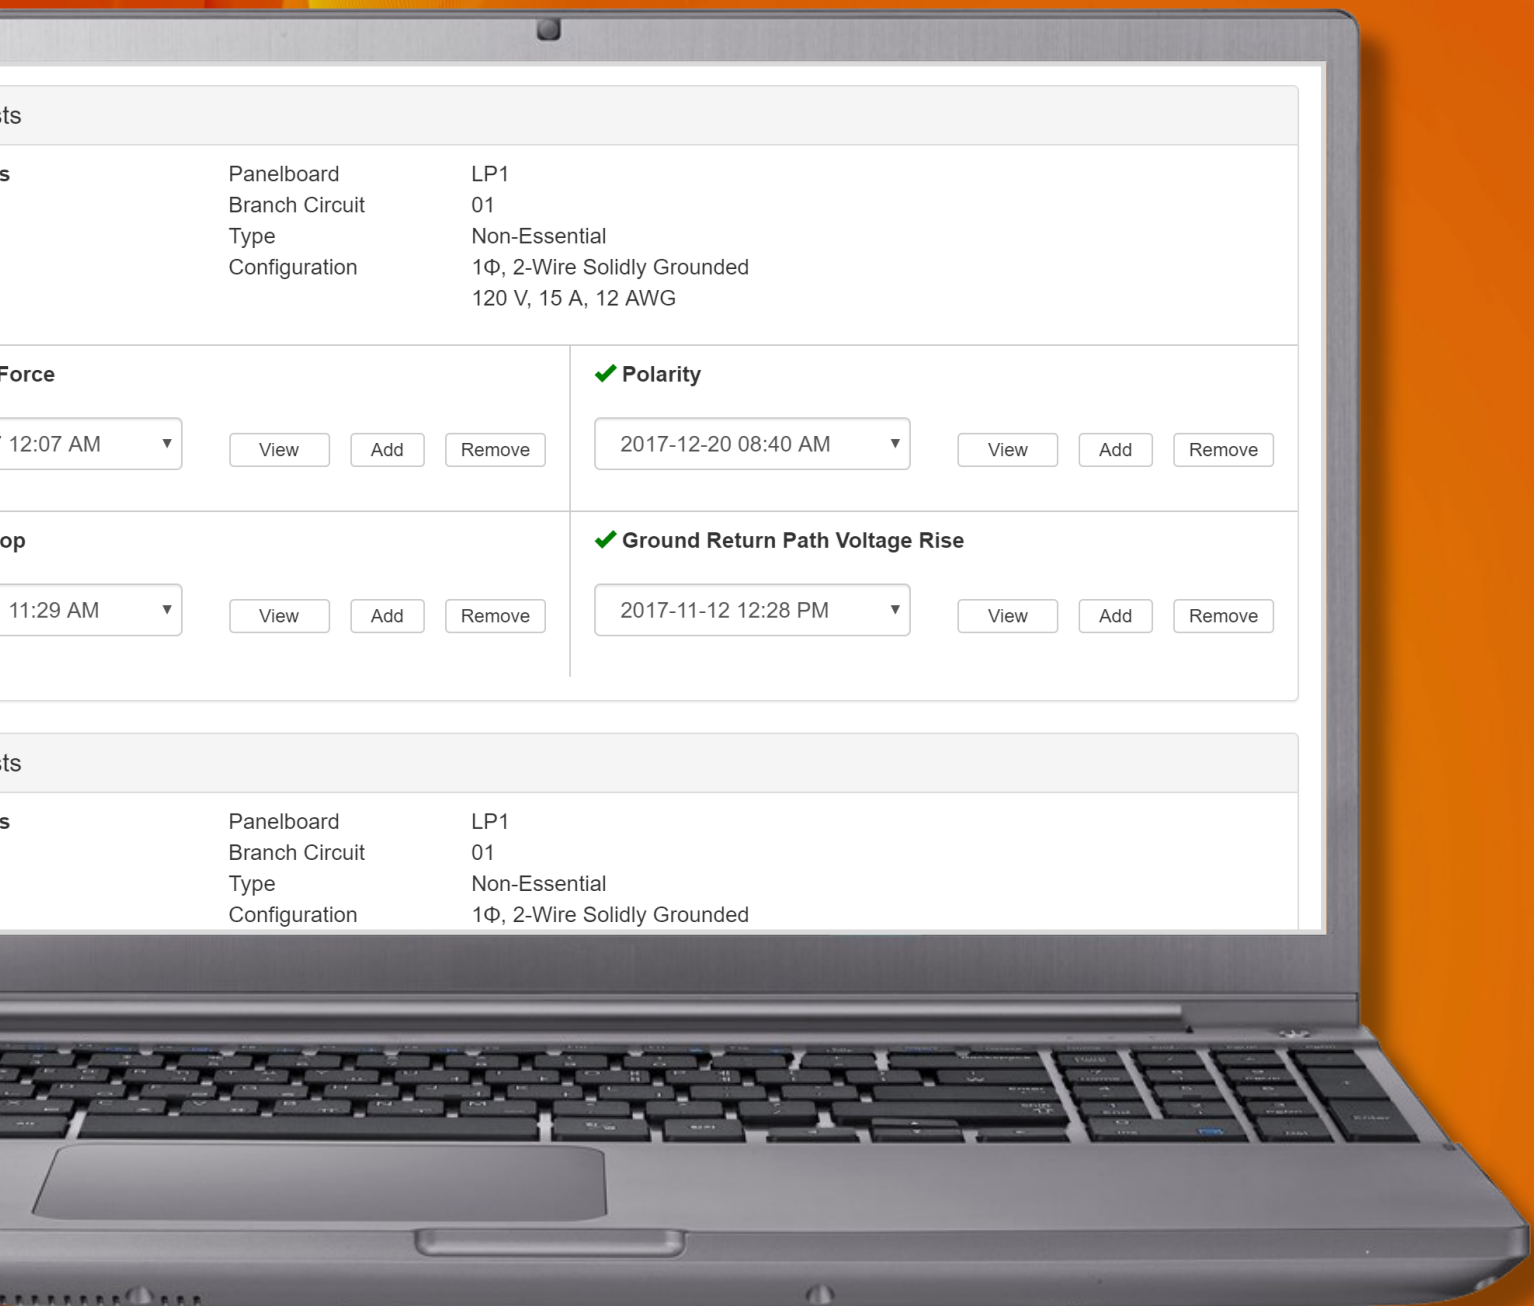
ts

s

Panelboard LP1
Branch Circuit 01
Type Non-Essential
Configuration 1Φ, 2-Wire Solidly Grounded
120 V, 15 A, 12 AWG

Force

12:07 AM ▾ View Add Remove

✔ Polarity

2017-12-20 08:40 AM ▾ View Add Remove

op

11:29 AM ▾ View Add Remove

✔ Ground Return Path Voltage Rise

2017-11-12 12:28 PM ▾ View Add Remove

ts

s

Panelboard LP1
Branch Circuit 01
Type Non-Essential
Configuration 1Φ, 2-Wire Solidly Grounded